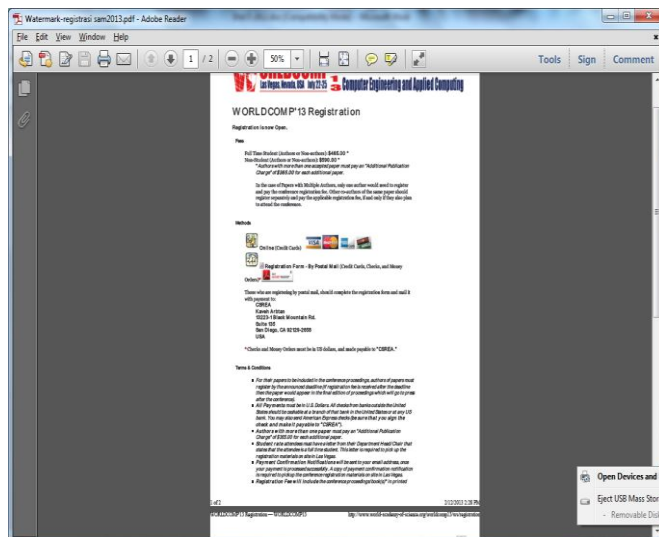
Watermark-registrasi sam2013.pdf - Adobe Reader

File Edit View Window Help

1 / 2 50% Tools Sign Comment

Las Vegas, Nevada, USA July 22-25 Computer Engineering and Applied Computing

WORLDCOMP'13 Registration

Registration is now Open.

Fees

Full Time Student (Authors or Non-authors): $465.00 *
Non-Student (Authors or Non-authors): $590.00 *
* Authors with more than one accepted paper must pay an "Additional Publication Charge" of $365.00 for each additional paper.

In the case of Papers with Multiple Authors, only one author would need to register and pay the conference registration fee. Other co-authors of the same paper should register separately and pay the applicable registration fee, if and only if they also plan to attend the conference.

Methods

Online (Credit Cards)

Registration Form - By Postal Mail (Credit Cards, Checks, and Money Orders)*

Those who are registering by postal mail, should complete the registration form and mail it with payment to:
CSREA
Kevin Aritan
10223-1 Black Mountain Rd.
Suite 105
San Diego, CA 92129-2650
USA

* Checks and Money Orders must be in US dollars, and made payable to "CSREA."

Terms & Conditions

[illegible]

1 of 2 2/12/2013 2:26 PM

WORLDCOMP'13 Registration -- WORLDCOMP'13 http://www.world-academy-of-science.org/worldcomp13/ws/registration

Open Devices and

Eject USB Mass Stor
- Removable Dis